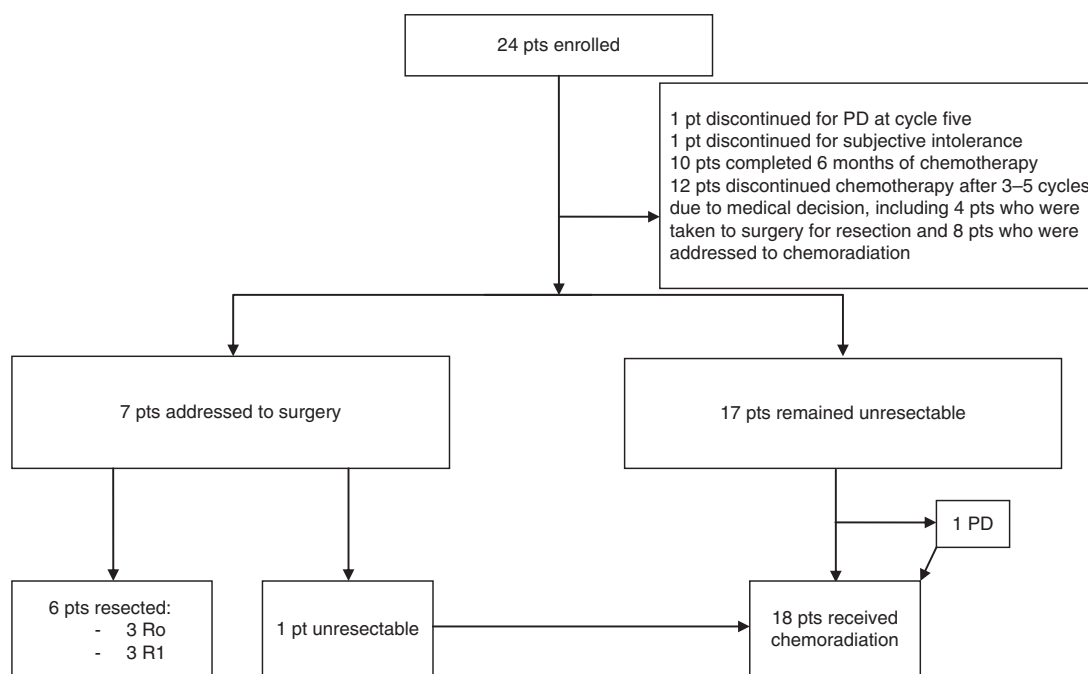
24 pts enrolled

1 pt discontinued for PD at cycle five
1 pt discontinued for subjective intolerance
10 pts completed 6 months of chemotherapy
12 pts discontinued chemotherapy after 3–5 cycles due to medical decision, including 4 pts who were taken to surgery for resection and 8 pts who were addressed to chemoradiation

7 pts addressed to surgery

17 pts remained unresectable

1 PD

6 pts resected:
- 3 Ro
- 3 R1

1 pt unresectable

18 pts received chemoradiation